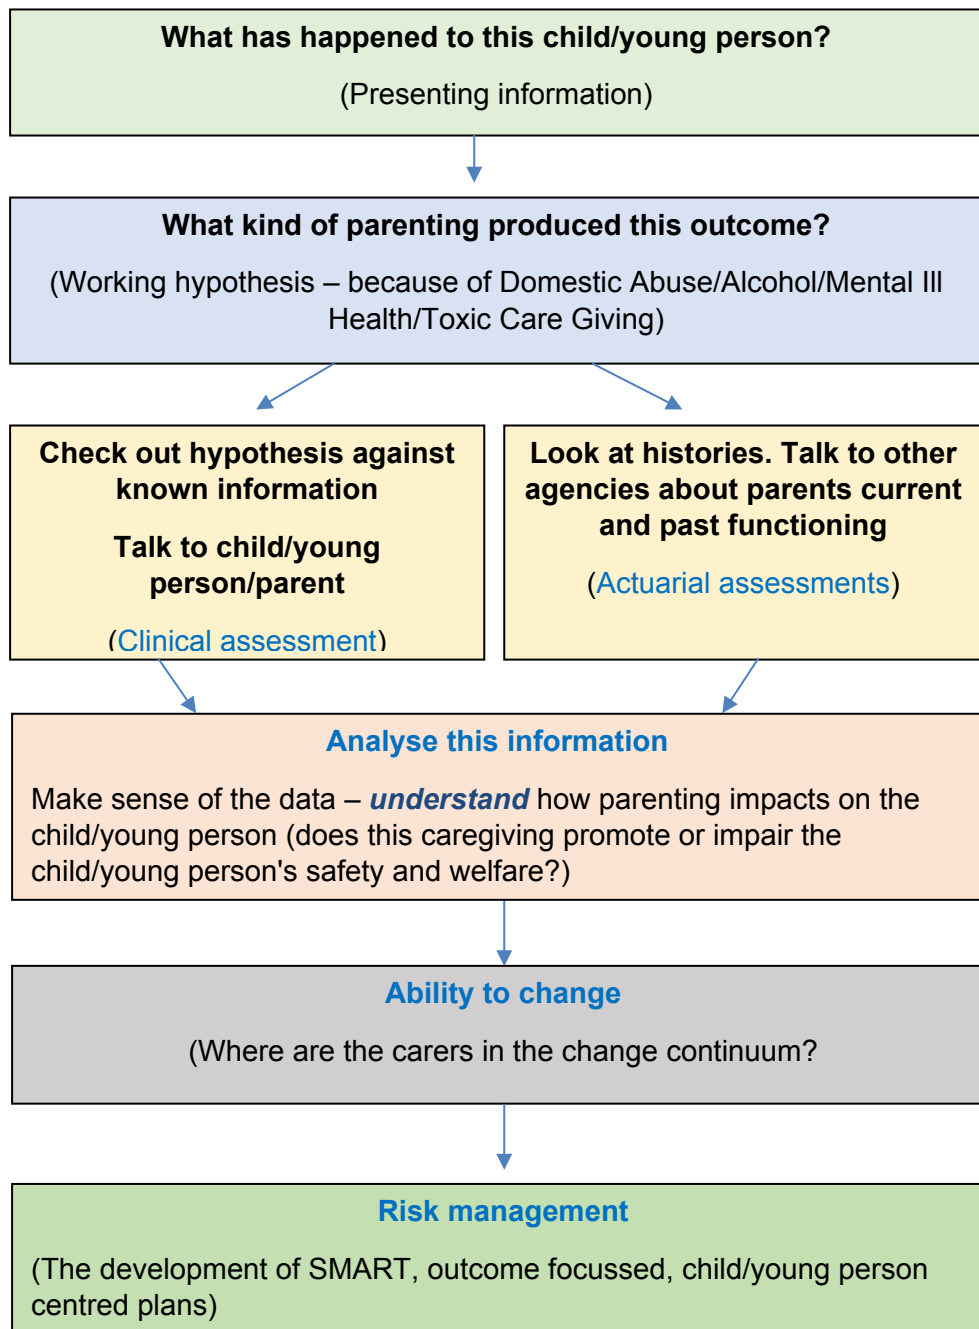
What has happened to this child/young person?

(Presenting information)

What kind of parenting produced this outcome?

(Working hypothesis – because of Domestic Abuse/Alcohol/Mental Ill Health/Toxic Care Giving)

Check out hypothesis against known information

Talk to child/young person/parent

(Clinical assessment)

Look at histories. Talk to other agencies about parents current and past functioning

(Actuarial assessments)

Analyse this information

Make sense of the data – ***understand*** how parenting impacts on the child/young person (does this caregiving promote or impair the child/young person's safety and welfare?)

Ability to change

(Where are the carers in the change continuum?

Risk management

(The development of SMART, outcome focussed, child/young person centred plans)